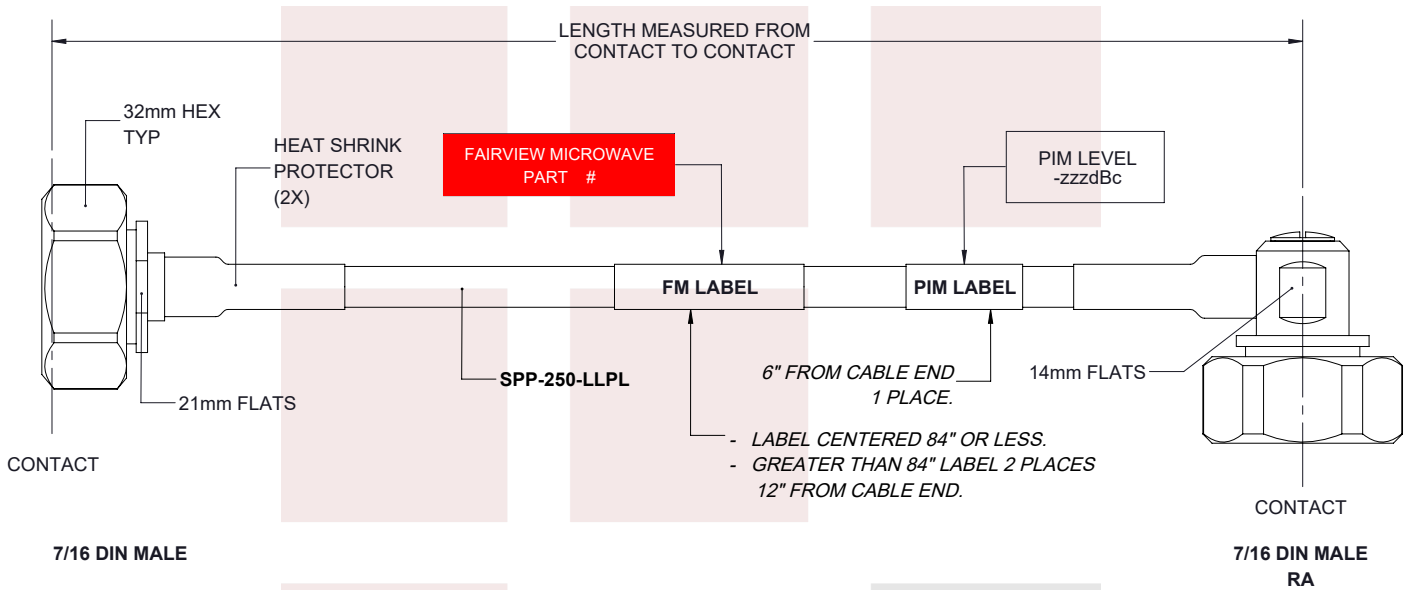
LENGTH MEASURED FROM CONTACT TO CONTACT

32mm HEX TYP

HEAT SHRINK PROTECTOR (2X)

FAIRVIEW MICROWAVE PART #

PIM LEVEL -zzzdBc

FM LABEL

PIM LABEL

SPP-250-LLPL

6" FROM CABLE END 1 PLACE.

14mm FLATS

21mm FLATS

- LABEL CENTERED 84" OR LESS.
- GREATER THAN 84" LABEL 2 PLACES 12" FROM CABLE END.

CONTACT

CONTACT

7/16 DIN MALE

7/16 DIN MALE RA